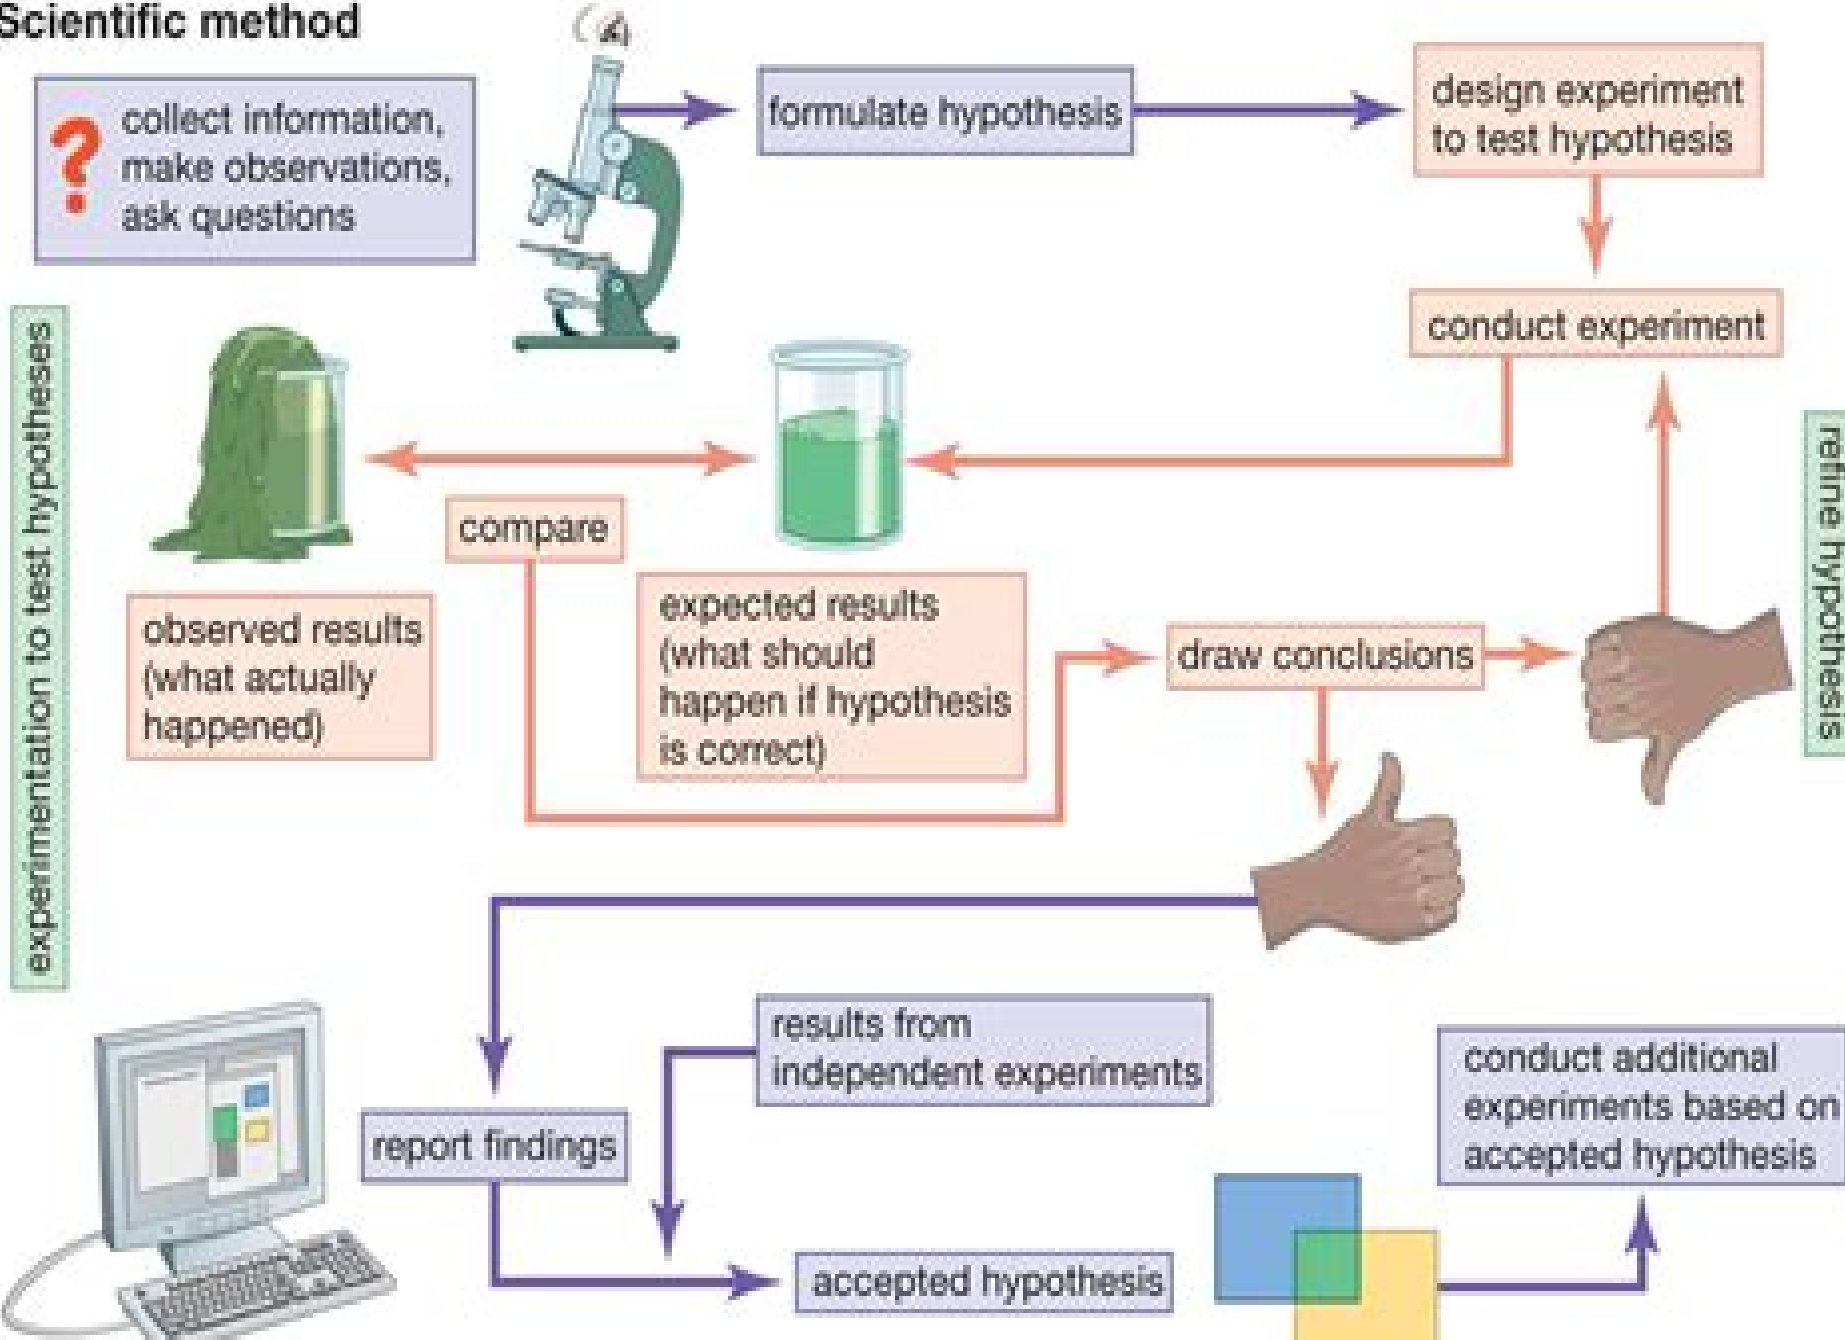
Scientific method

?

collect information, make observations, ask questions

formulate hypothesis

design experiment to test hypothesis

conduct experiment

experimentation to test hypotheses

refine hypothesis

compare

observed results (what actually happened)

expected results (what should happen if hypothesis is correct)

draw conclusions

report findings

results from independent experiments

accepted hypothesis

conduct additional experiments based on accepted hypothesis